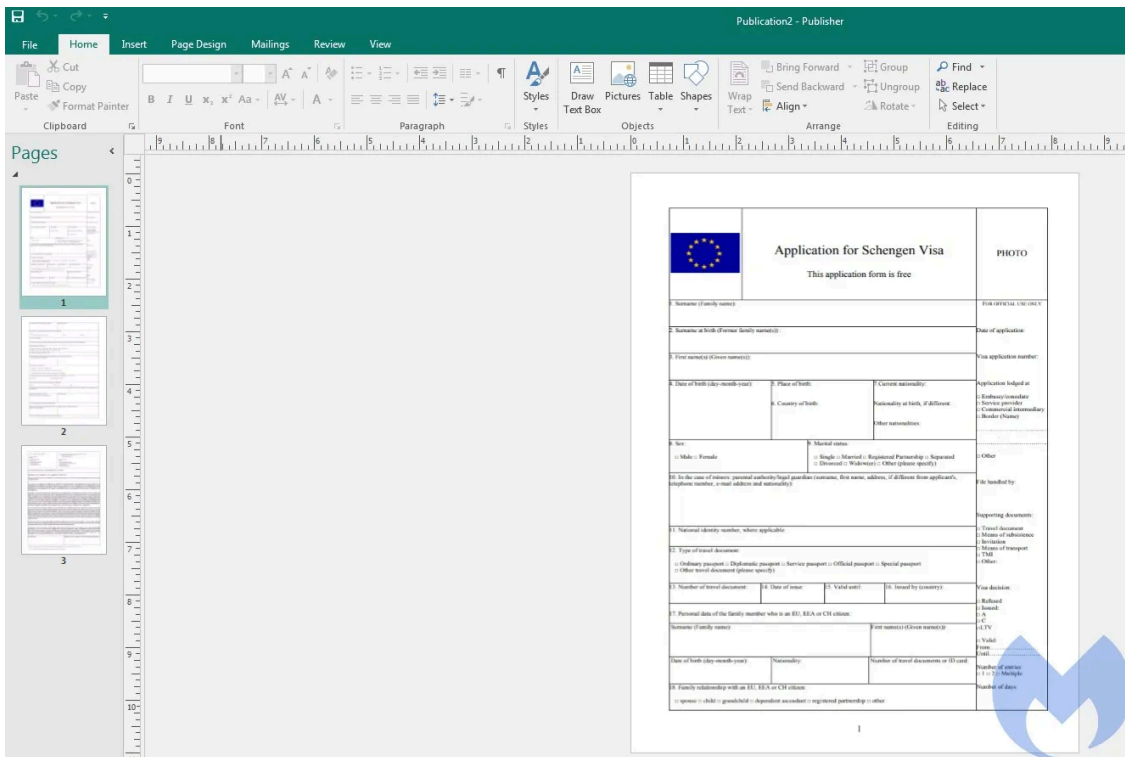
Publication2 - Publisher

File Home Insert Page Design Mailings Review View

Cut
Copy
Paste
Format Painter
Clipboard

B I U $x_2$ $x^2$ Aa
Font

Paragraph

Styles
Styles

Draw Text Box
Pictures
Table
Shapes
Objects

Wrap Text
Bring Forward
Send Backward
Align
Group
Ungroup
Rotate
Arrange

Find
Replace
Select
Editing

Pages

1
2
3

Application for Schengen Visa
This application form is free

PHOTO

1. Surname (Family name):

FOR OFFICIAL USE ONLY

2. Surname at birth (Former family name(s)):

Date of application:

3. First name(s) (Given name(s)):

Visa application number:

4. Date of birth (day-month-year):
5. Place of birth:
6. Country of birth:
7. Current nationality:
Nationality at birth, if different:
Other nationalities:

Application lodged at
Embassy/consulate
Service provider
Commercial intermediary
Border (Name)

8. Sex:
Male Female
9. Marital status:
Single Married Registered Partnership Separated Divorced Widow(er) Other (please specify)

Other

10. In the case of minors: parental authority/legal guardian (surname, first name, address, if different from applicant's, telephone number, e-mail address and nationality)

File handled by:

Supporting documents:
Travel document
Means of subsistence
Invitation
Means of transport
TMI
Other:

11. National identity number, where applicable

12. Type of travel document:
Ordinary passport Diplomatic passport Service passport Official passport Special passport
Other travel document (please specify)

13. Number of travel document
14. Date of issue
15. Valid until
16. Issued by (country)

Visa decision:
Refused
Issued:
A
C
LTV
Valid
From
Until

17. Personal data of the family member who is an EU, EEA or CH citizen
Surname (Family name)
First name(s) (Given name(s))
Date of birth (day-month-year)
Nationality
Number of travel documents or ID card

Number of entries:
1 2 Multiple

18. Family relationship with an EU, EEA or CH citizen:
spouse child grandchild dependent ascendant registered partnership other

Number of days:

1